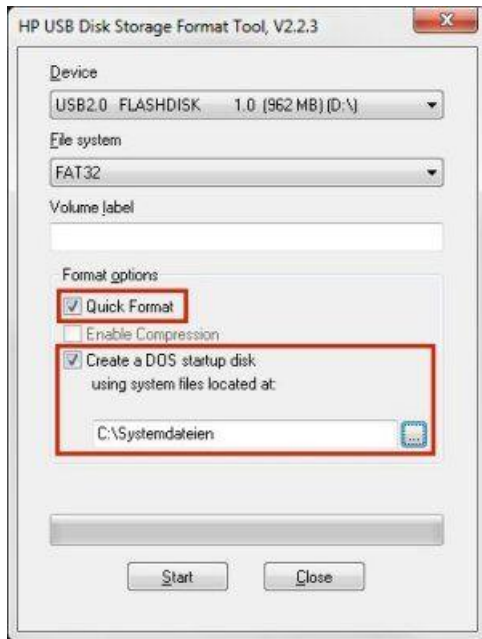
HP USB Disk Storage Format Tool, V2.2.3

Device

USB2.0 FLASHDISK 1.0 (962 MB) (D:\)

File system

FAT32

Volume label

Format options

Quick Format

Enable Compression

Create a DOS startup disk using system files located at:

C:\Systemdateien

...

Start

Close